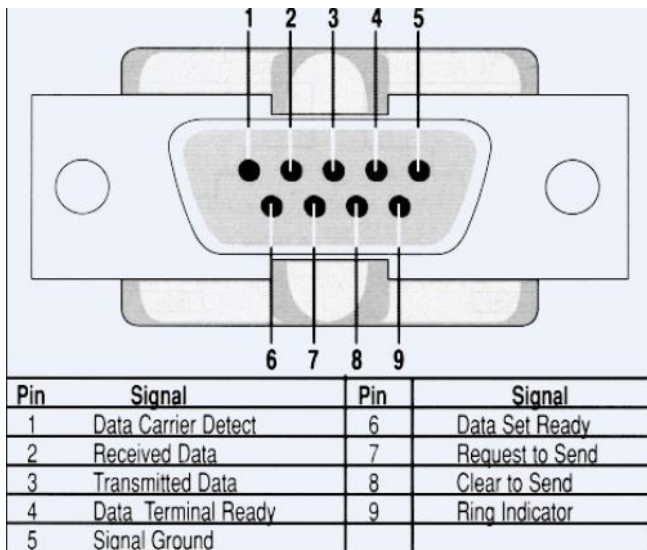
1 2 3 4 5

6 7 8 9

| Pin | Signal | Pin | Signal |
|---|---|---|---|
| 1 | Data Carrier Detect | 6 | Data Set Ready |
| 2 | Received Data | 7 | Request to Send |
| 3 | Transmitted Data | 8 | Clear to Send |
| 4 | Data Terminal Ready | 9 | Ring Indicator |
| 5 | Signal Ground | | |